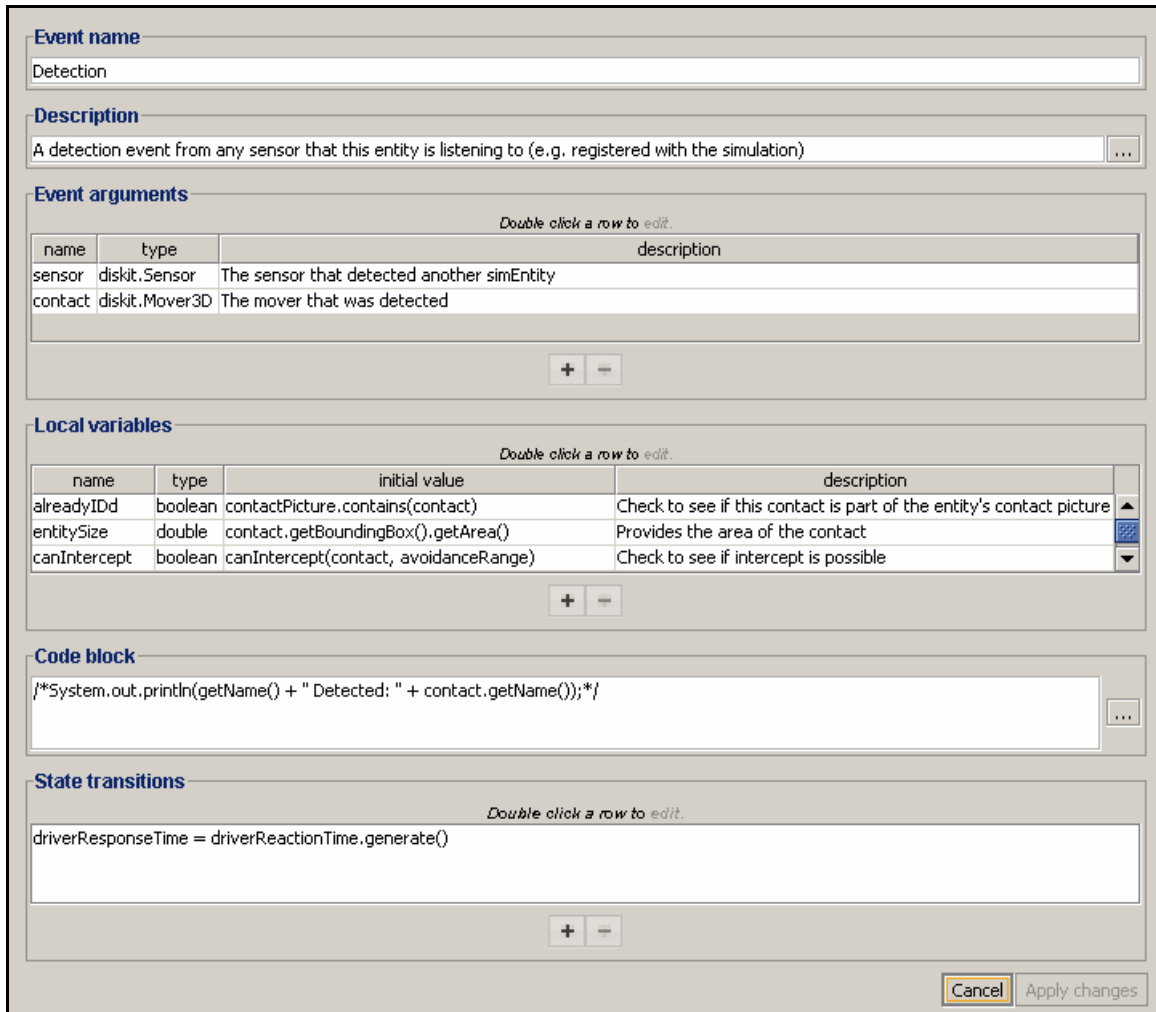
Event name

Detection

Description

A detection event from any sensor that this entity is listening to (e.g. registered with the simulation)

...

Event arguments

Double click a row to edit.

| name | type | description |
|---|---|---|
| sensor | diskit.Sensor | The sensor that detected another simEntity |
| contact | diskit.Mover3D | The mover that was detected |

+ −

Local variables

Double click a row to edit.

| name | type | initial value | description |
|---|---|---|---|
| alreadyIDd | boolean | contactPicture.contains(contact) | Check to see if this contact is part of the entity's contact picture |
| entitySize | double | contact.getBoundingBox().getArea() | Provides the area of the contact |
| canIntercept | boolean | canIntercept(contact, avoidanceRange) | Check to see if intercept is possible |

+ −

Code block

/*System.out.println(getName() + " Detected: " + contact.getName());*/

...

State transitions

Double click a row to edit.

driverResponseTime = driverReactionTime.generate()

+ −

Cancel Apply changes